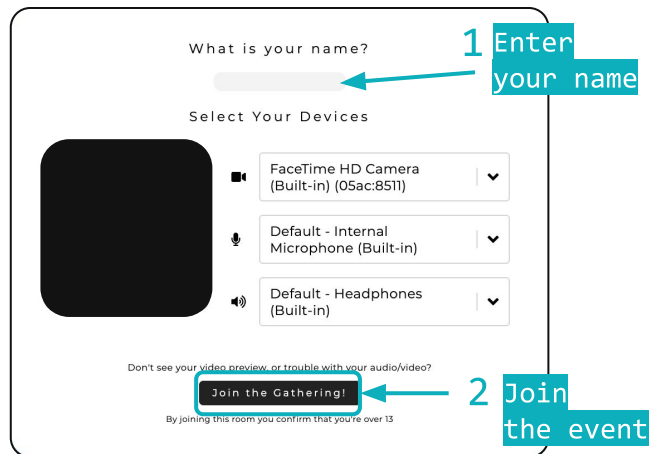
What is your name?

1 Enter your name

Select Your Devices

FaceTime HD Camera (Built-in) (05ac:8511)

Default - Internal Microphone (Built-in)

Default - Headphones (Built-in)

Don't see your video preview, or trouble with your audio/video?

Join the Gathering!

2 Join the event

By joining this room you confirm that you're over 13